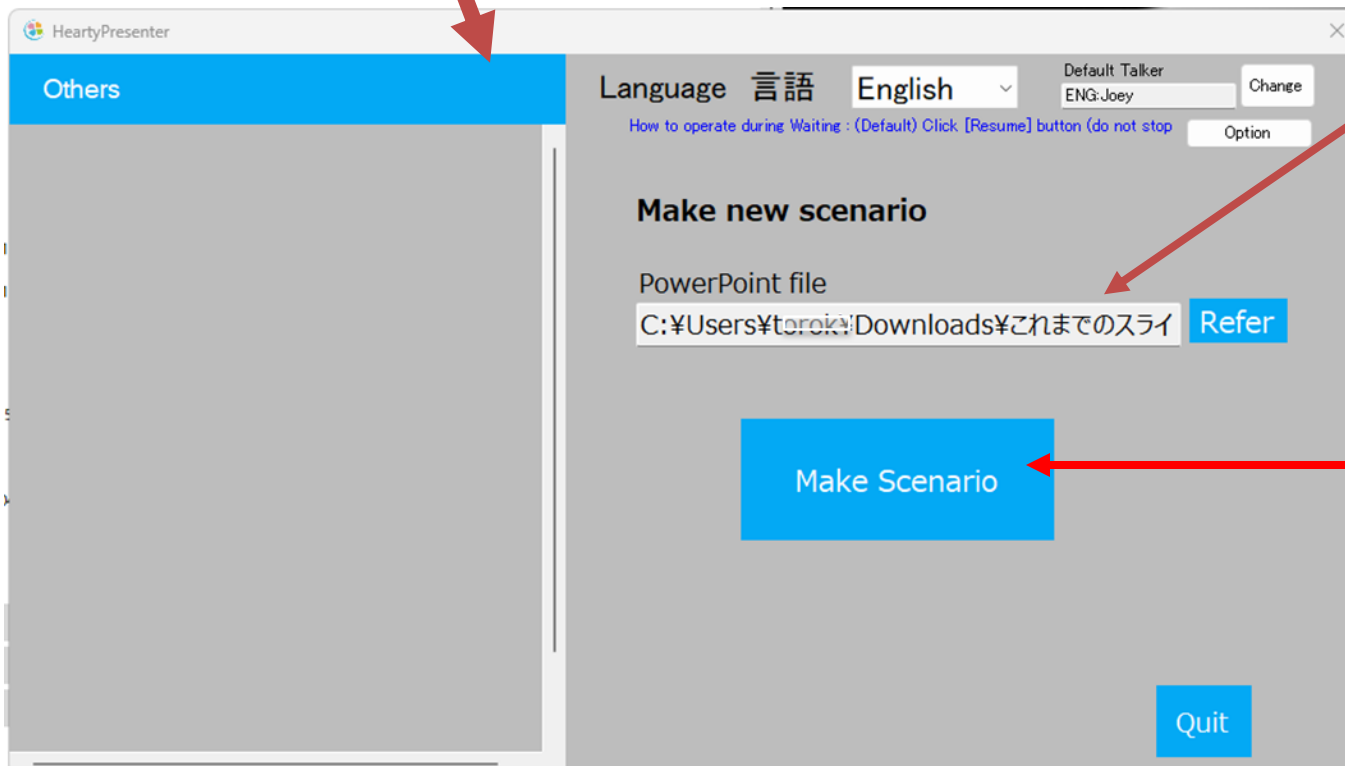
HeartyPresenter

Others

Language 言語 English

Default Talker
ENG:Joey
Change

How to operate during Waiting : (Default) Click [Resume] button (do not stop
Option

Make new scenario

PowerPoint file
C:¥Users¥t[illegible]¥Downloads¥これまでのスライ
Refer

Make Scenario

Quit